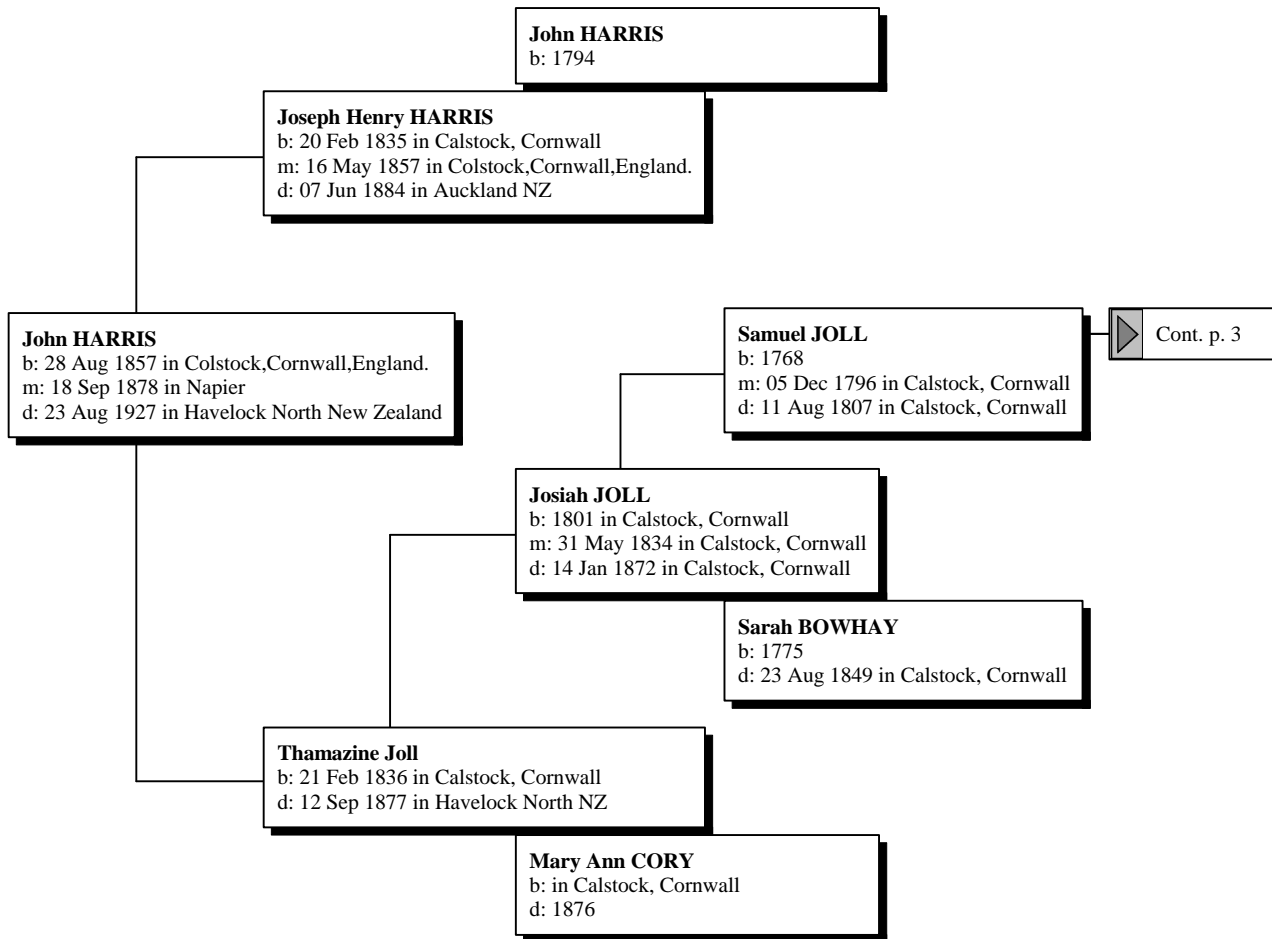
John HARRIS
b: 1794

Joseph Henry HARRIS
b: 20 Feb 1835 in Calstock, Cornwall
m: 16 May 1857 in Colstock,Cornwall,England.
d: 07 Jun 1884 in Auckland NZ

John HARRIS
b: 28 Aug 1857 in Colstock,Cornwall,England.
m: 18 Sep 1878 in Napier
d: 23 Aug 1927 in Havelock North New Zealand

Samuel JOLL
b: 1768
m: 05 Dec 1796 in Calstock, Cornwall
d: 11 Aug 1807 in Calstock, Cornwall

Cont. p. 3

Josiah JOLL
b: 1801 in Calstock, Cornwall
m: 31 May 1834 in Calstock, Cornwall
d: 14 Jan 1872 in Calstock, Cornwall

Sarah BOWHAY
b: 1775
d: 23 Aug 1849 in Calstock, Cornwall

Thamazine Joll
b: 21 Feb 1836 in Calstock, Cornwall
d: 12 Sep 1877 in Havelock North NZ

Mary Ann CORY
b: in Calstock, Cornwall
d: 1876